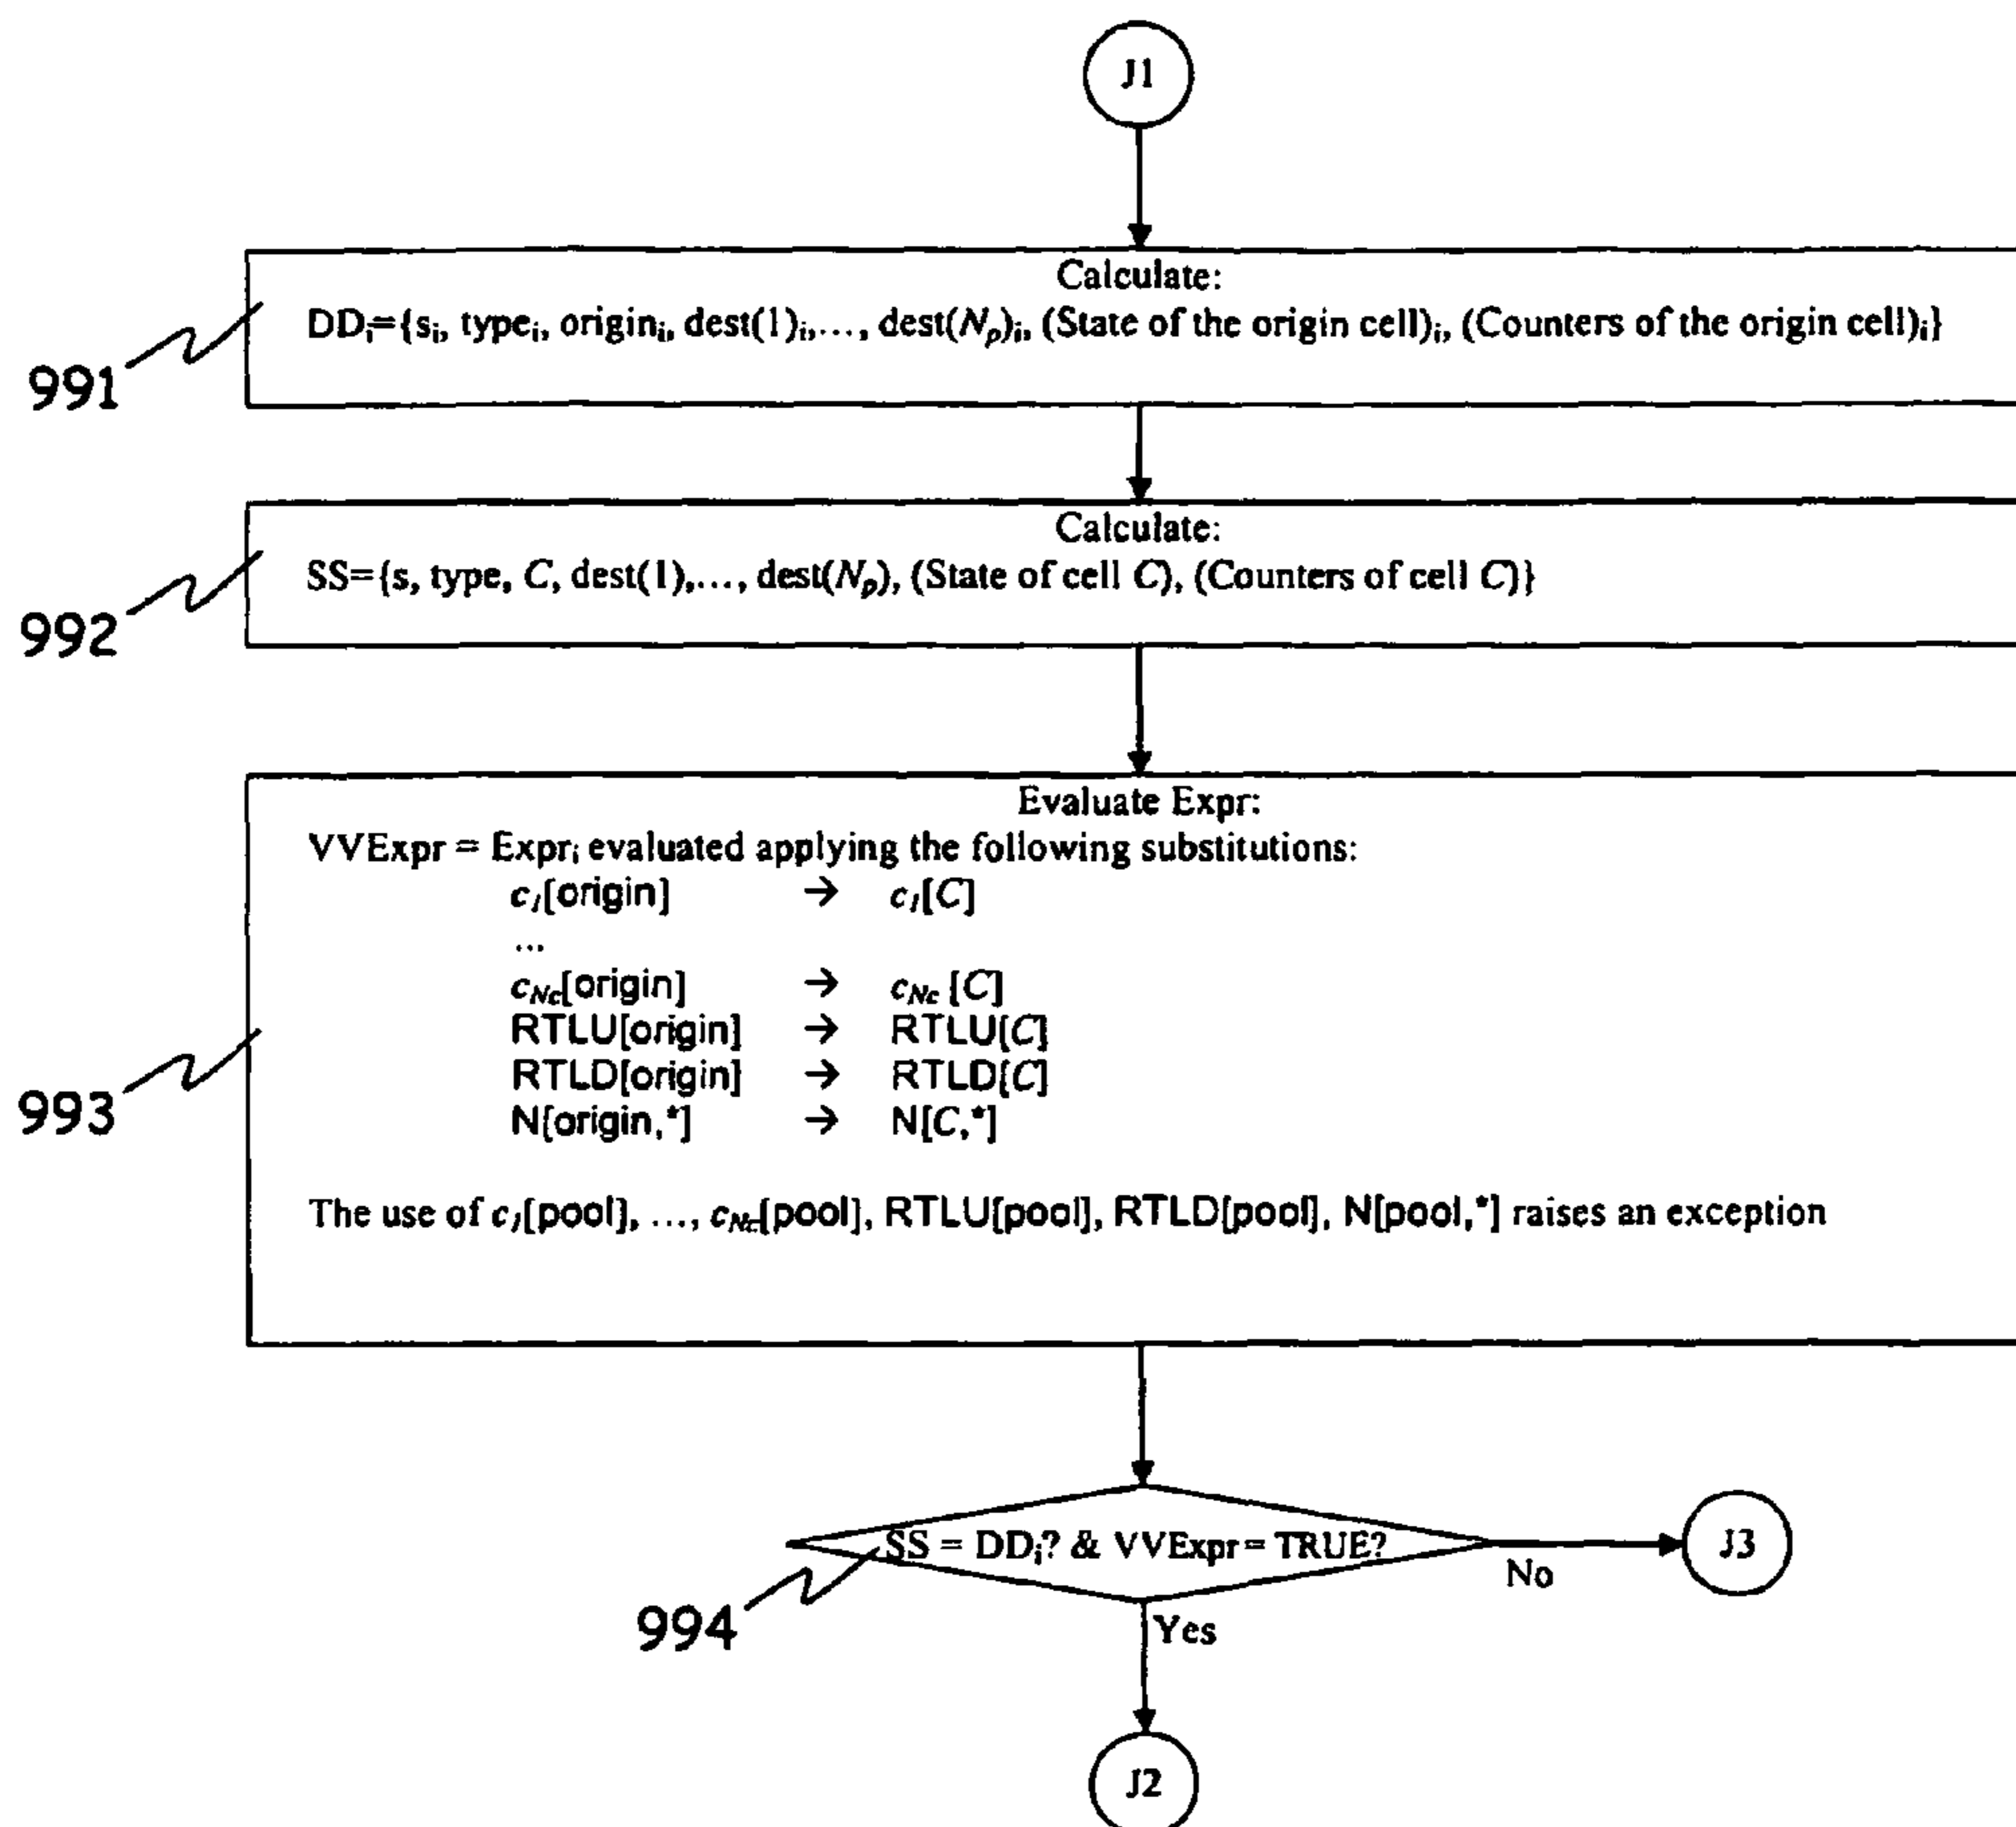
J1

991

Calculate:
$DD_i$={$s_i$, $type_i$, $origin_i$, $dest(1)_i$,..., $dest(N_p)_i$, (State of the origin cell)$_i$, (Counters of the origin cell)$_i$}

992

Calculate:
SS={s, type, $C$, dest(1),..., dest($N_p$), (State of cell $C$), (Counters of cell $C$)}

993

Evaluate Expr:
VVExpr = $Expr_i$ evaluated applying the following substitutions:

$c_1$[origin] → $c_1[C]$
...
$c_{Nc}$[origin] → $c_{Nc}[C]$
RTLU[origin] → RTLU[$C$]
RTLD[origin] → RTLD[$C$]
N[origin,*] → N[$C$,*]

The use of $c_1$[pool], ..., $c_{Nc}$[pool], RTLU[pool], RTLD[pool], N[pool,*] raises an exception

994

SS = $DD_i$? & VVExpr = TRUE?

No

J3

Yes

J2